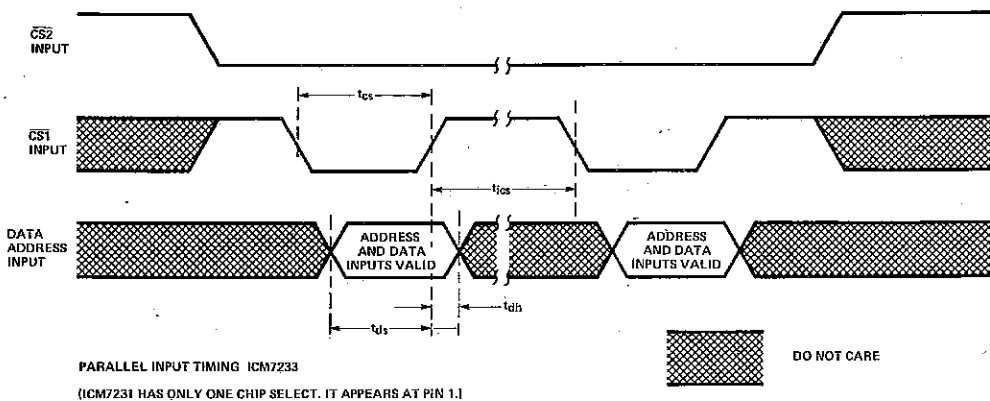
$\overline{CS2}$
INPUT

$\overline{CS1}$
INPUT

DATA
ADDRESS
INPUT

$t_{cs}$

$t_{ics}$

ADDRESS AND DATA INPUTS VALID

ADDRESS AND DATA INPUTS VALID

$t_{dh}$

$t_{ds}$

PARALLEL INPUT TIMING ICM7233

(ICM7231 HAS ONLY ONE CHIP SELECT. IT APPEARS AT PIN 1.)

DO NOT CARE